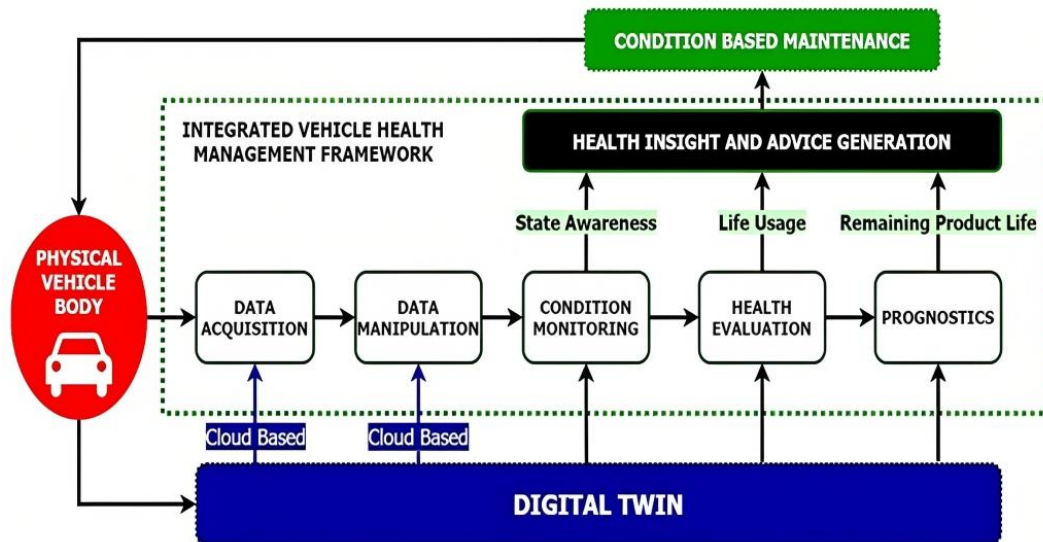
CONDITION BASED MAINTENANCE

INTEGRATED VEHICLE HEALTH MANAGEMENT FRAMEWORK

HEALTH INSIGHT AND ADVICE GENERATION

State Awareness

Life Usage

Remaining Product Life

PHYSICAL VEHICLE BODY

DATA ACQUISITION

DATA MANIPULATION

CONDITION MONITORING

HEALTH EVALUATION

PROGNOSTICS

Cloud Based

Cloud Based

DIGITAL TWIN